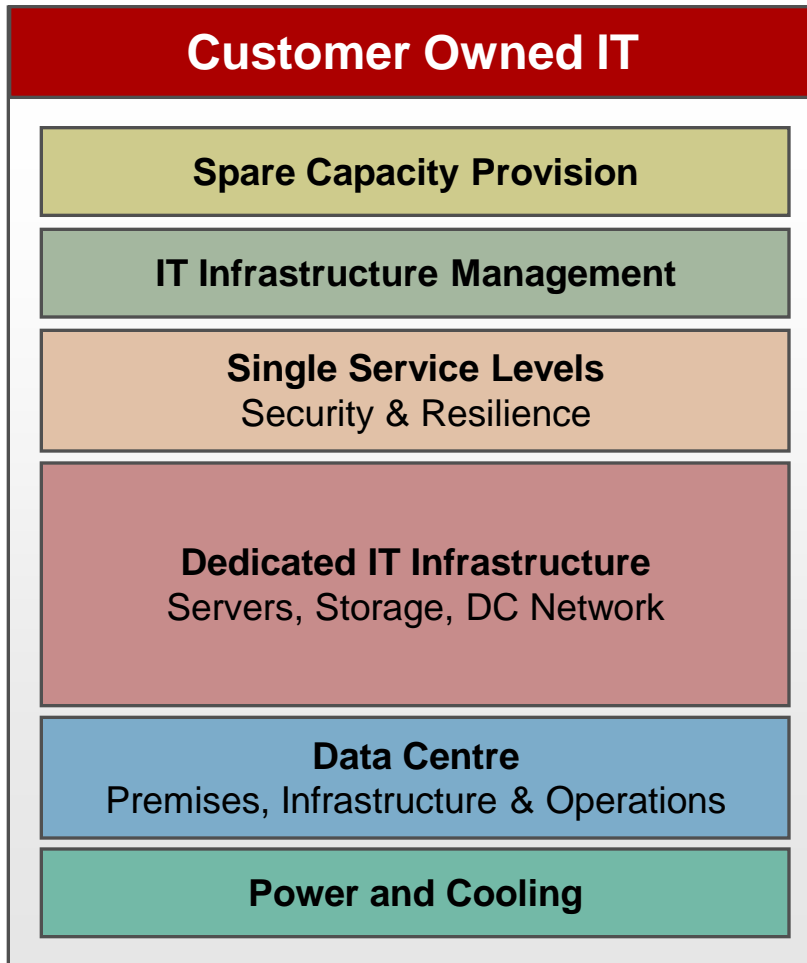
Customer Owned IT

Spare Capacity Provision

IT Infrastructure Management

Single Service Levels
Security & Resilience

Dedicated IT Infrastructure
Servers, Storage, DC Network

Data Centre
Premises, Infrastructure & Operations

Power and Cooling